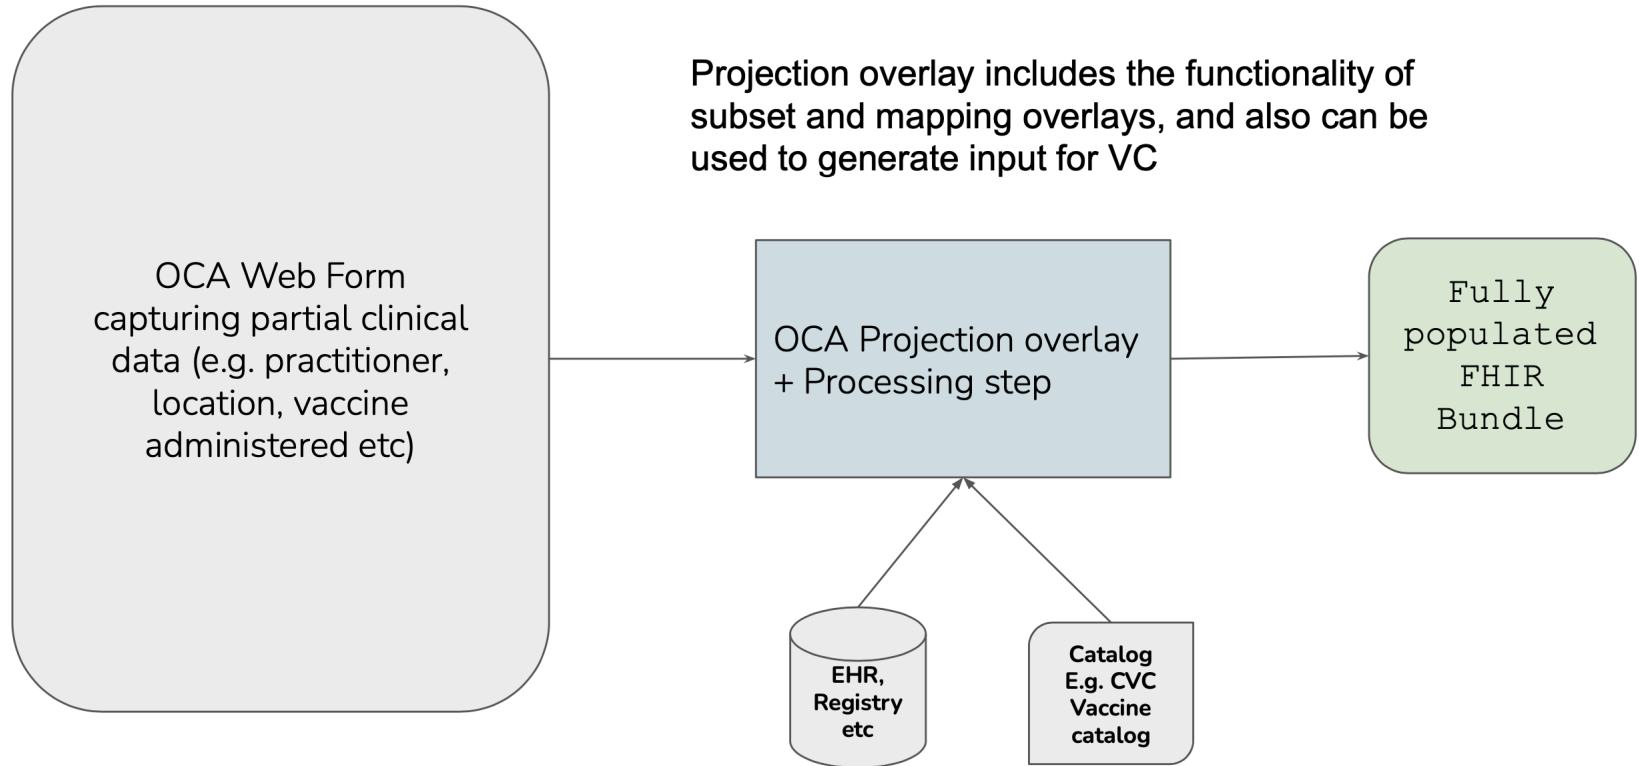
Projection overlay includes the functionality of subset and mapping overlays, and also can be used to generate input for VC

OCA Web Form capturing partial clinical data (e.g. practitioner, location, vaccine administered etc)

OCA Projection overlay + Processing step

Fully populated FHIR Bundle

EHR, Registry etc

Catalog E.g. CVC Vaccine catalog